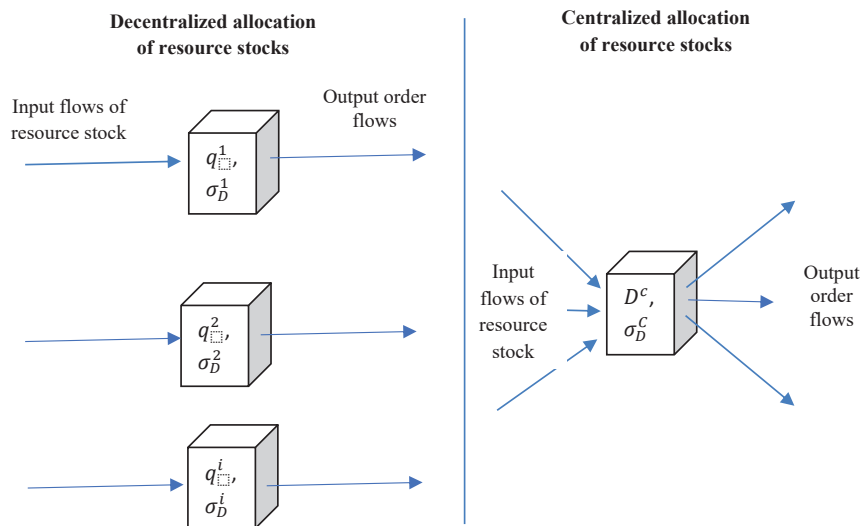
Decentralized allocation of resource stocks

Input flows of resource stock

Output order flows

$q_{\square}^{1}$, $\sigma_D^1$

$q_{\square}^{2}$, $\sigma_D^2$

$q_{\square}^{i}$, $\sigma_D^i$

Centralized allocation of resource stocks

Input flows of resource stock

$D^c$, $\sigma_D^C$

Output order flows